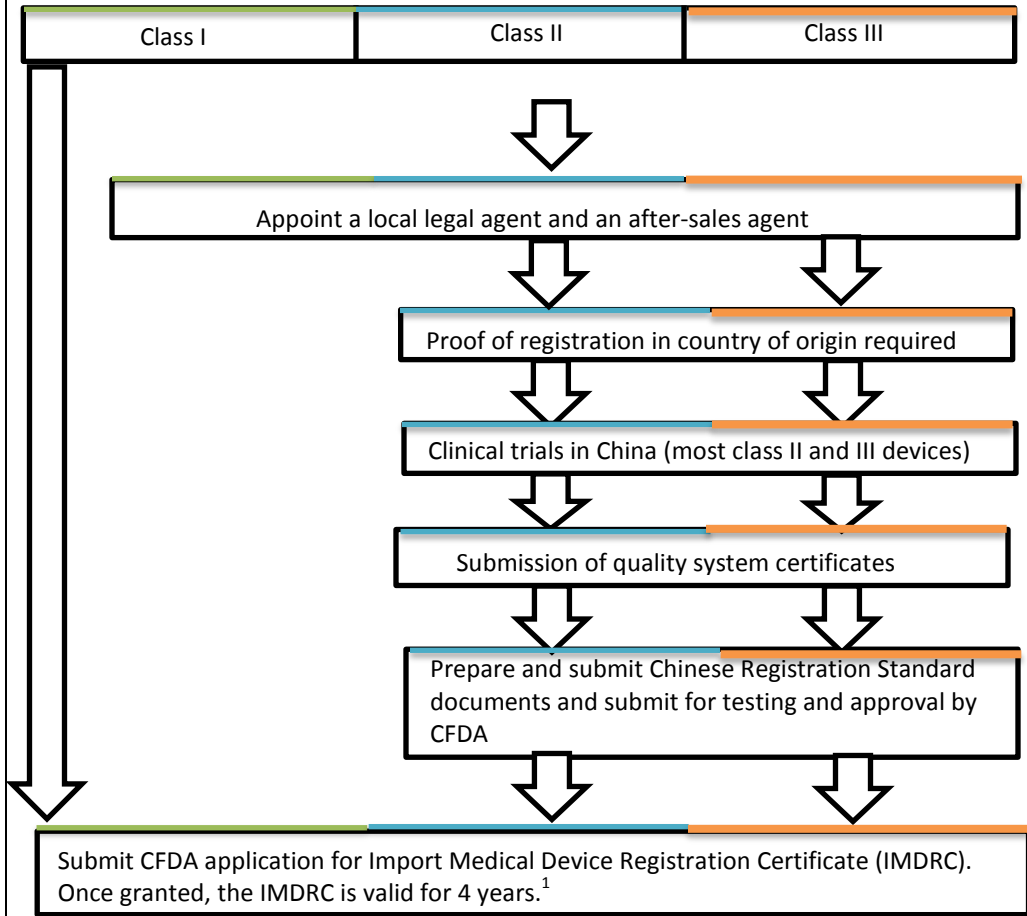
Class I

Class II

Class III

Appoint a local legal agent and an after-sales agent

Proof of registration in country of origin required

Clinical trials in China (most class II and III devices)

Submission of quality system certificates

Prepare and submit Chinese Registration Standard documents and submit for testing and approval by CFDA

Submit CFDA application for Import Medical Device Registration Certificate (IMDRC). Once granted, the IMDRC is valid for 4 years.$^1$